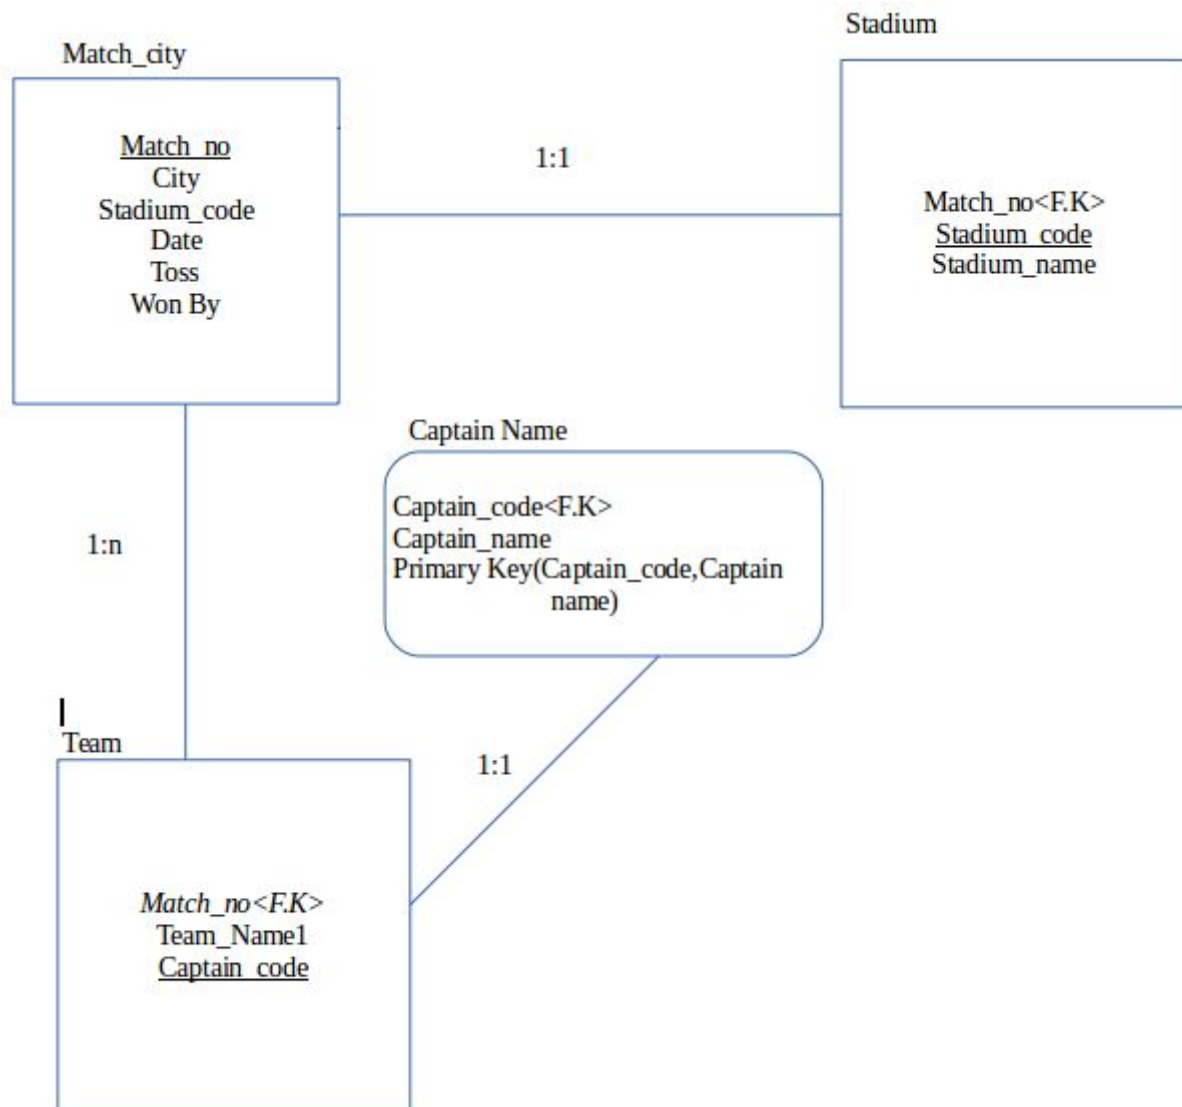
Stadium

Match_city

Match_no
City
Stadium_code
Date
Toss
Won By

1:1

Match_no<F.K>
Stadium_code
Stadium_name

Captain Name

Captain_code<F.K>
Captain_name
Primary Key(Captain_code,Captain name)

1:n

Team

1:1

Match_no<F.K>
Team_Name1
Captain_code